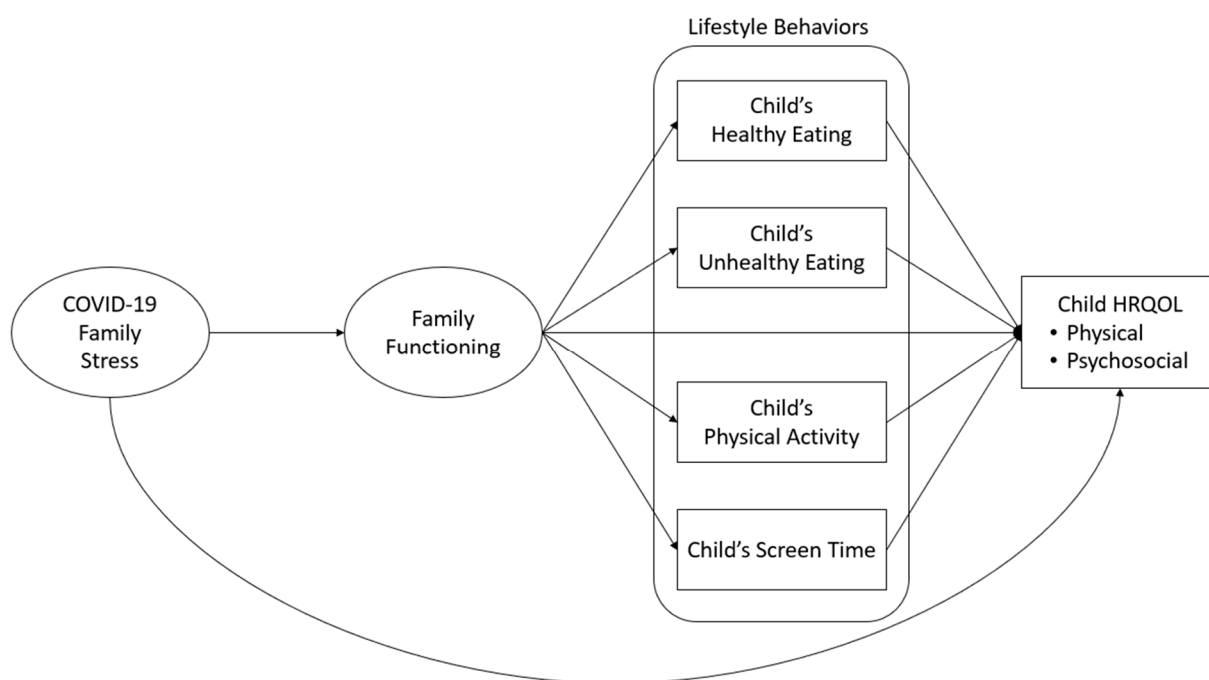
Lifestyle Behaviors

COVID-19 Family Stress

Family Functioning

Child's Healthy Eating

Child's Unhealthy Eating

Child's Physical Activity

Child's Screen Time

Child HRQOL
• Physical
• Psychosocial